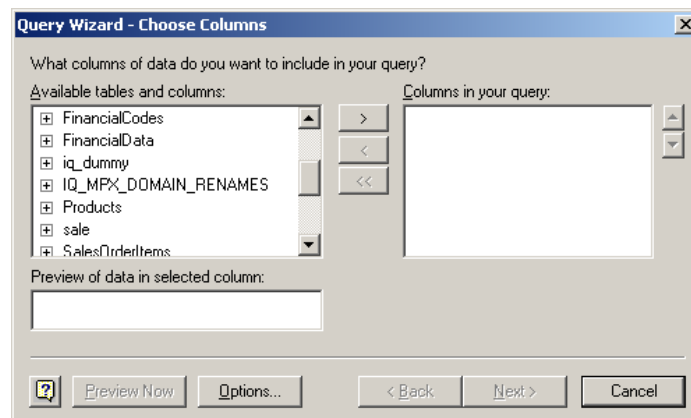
Query Wizard - Choose Columns

What columns of data do you want to include in your query?

Available tables and columns:

FinancialCodes
FinancialData
iq_dummy
IQ_MPX_DOMAIN_RENAMES
Products
sale
SalesOrderItems

>
<
<<

Columns in your query:

Preview of data in selected column:

?
Preview Now
Options...
< Back
Next >
Cancel